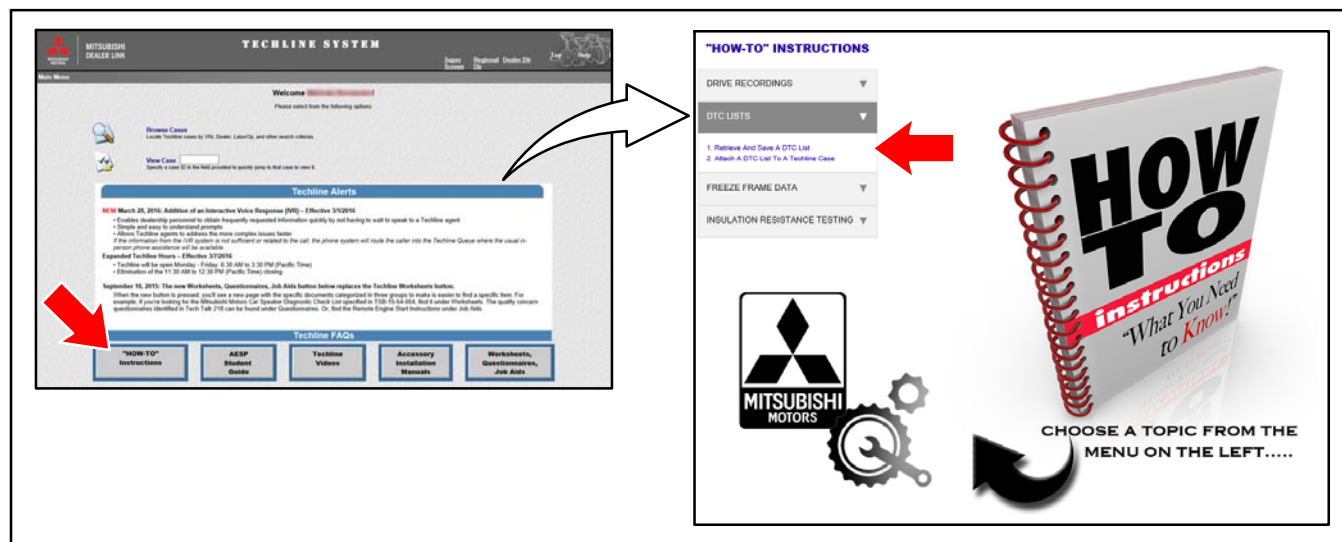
MITSUBISHI DEALER LINK

TECHLINE SYSTEM

Super Screen   Regional Dir   Dealer Dir

Main Menu

Welcome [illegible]

Please select from the following options

Browse Cases
Locate Techline cases by VIN, Dealer, LaborOp, and other search criteria

View Case
Specify a case ID in the field provided to quickly jump to that case to view it

Techline Alerts

NEW March 26, 2016: Addition of an Interactive Voice Response (IVR) – Effective 3/1/2016
• Enables dealership personnel to obtain frequently requested information quickly by not having to wait to speak to a Techline agent
• Simple and easy to understand prompts
• Allows Techline agents to address the more complex issues faster
If the information from the IVR system is not sufficient or related to the call, the phone system will route the caller into the Techline Queue where the usual in-person phone assistance will be available.

Expanded Techline Hours – Effective 3/7/2016
• Techline will be open Monday - Friday 6:30 AM to 3:30 PM (Pacific Time)
• Elimination of the 11:30 AM to 12:30 PM (Pacific Time) closing

September 10, 2015: The new Worksheets, Questionnaires, Job Aids button below replaces the Techline Worksheets button.
When the new button is pressed, you'll see a new page with the specific documents categorized in three groups to make is easier to find a specific item. For example, if you're looking for the Mitsubishi Motors Car Speaker Diagnostic Check List specified in TSB-15-54-004, find it under Worksheets. The quality concern questionnaires identified in Tech Talk 218 can be found under Questionnaires. Or, find the Remote Engine Start Instructions under Job Aids.

Techline FAQs

"HOW-TO" Instructions | AESP Student Guide | Techline Videos | Accessory Installation Manuals | Worksheets, Questionnaires, Job Aids

"HOW-TO" INSTRUCTIONS

DRIVE RECORDINGS

DTC LISTS

1. Retrieve And Save A DTC List
2. Attach A DTC List To A Techline Case

FREEZE FRAME DATA

INSULATION RESISTANCE TESTING

HOW TO instructions "What You Need to Know!"

MITSUBISHI MOTORS

CHOOSE A TOPIC FROM THE MENU ON THE LEFT.....